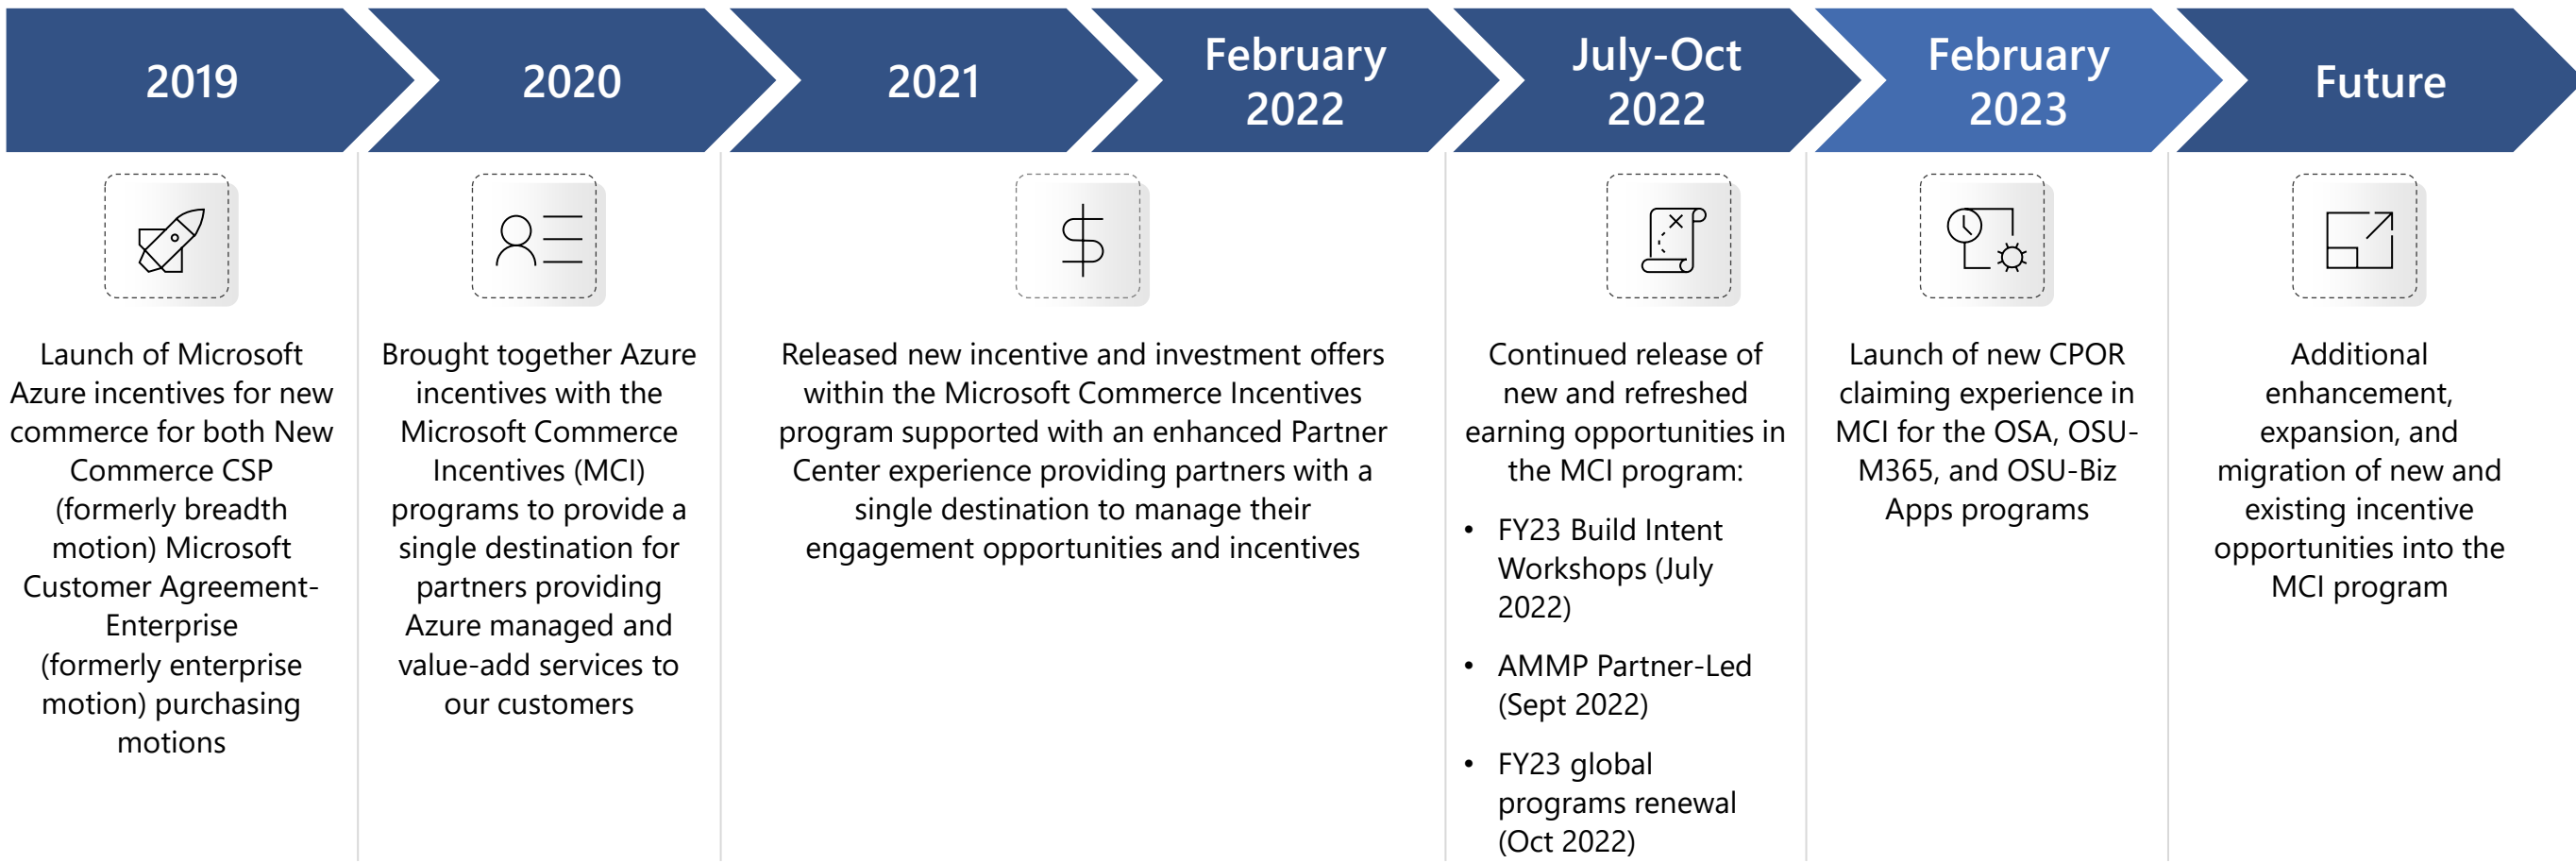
2019

Launch of Microsoft Azure incentives for new commerce for both New Commerce CSP (formerly breadth motion) Microsoft Customer Agreement-Enterprise (formerly enterprise motion) purchasing motions

2020

Brought together Azure incentives with the Microsoft Commerce Incentives (MCI) programs to provide a single destination for partners providing Azure managed and value-add services to our customers

2021

Released new incentive and investment offers within the Microsoft Commerce Incentives program supported with an enhanced Partner Center experience providing partners with a single destination to manage their engagement opportunities and incentives

February 2022

July-Oct 2022

Continued release of new and refreshed earning opportunities in the MCI program:

- FY23 Build Intent Workshops (July 2022)
- AMMP Partner-Led (Sept 2022)
- FY23 global programs renewal (Oct 2022)

February 2023

Launch of new CPOR claiming experience in MCI for the OSA, OSU-M365, and OSU-Biz Apps programs

Future

Additional enhancement, expansion, and migration of new and existing incentive opportunities into the MCI program